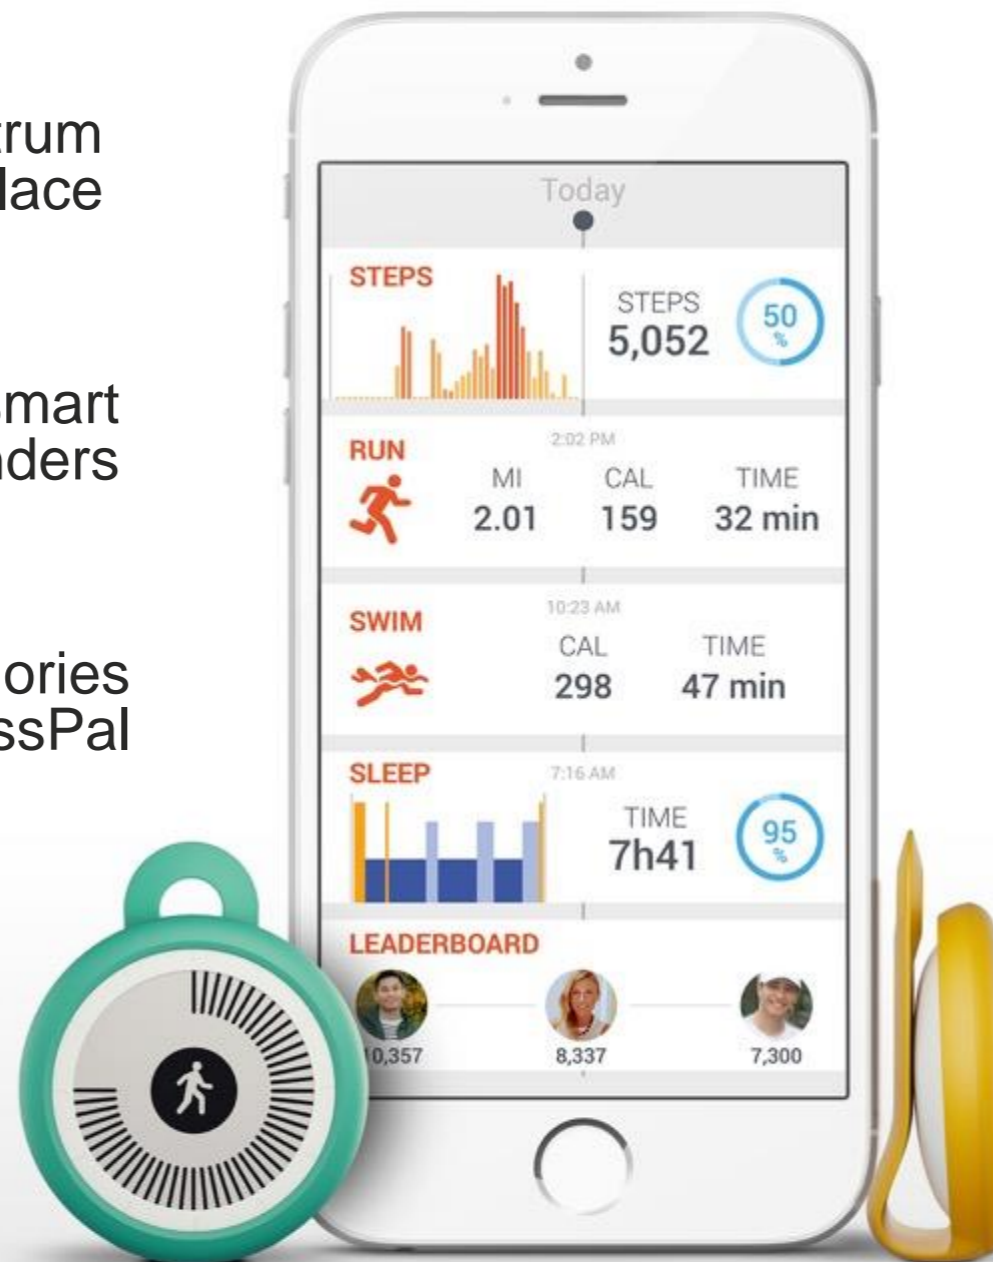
trum
lace

mart
nders

ories
ssPal

Today

STEPS

STEPS
5,052

50
%

2:02 PM

RUN

MI
2.01

CAL
159

TIME
32 min

10:23 AM

SWIM

CAL
298

TIME
47 min

7:16 AM

SLEEP

TIME
7h41

95
%

LEADERBOARD

10,357

8,337

7,300